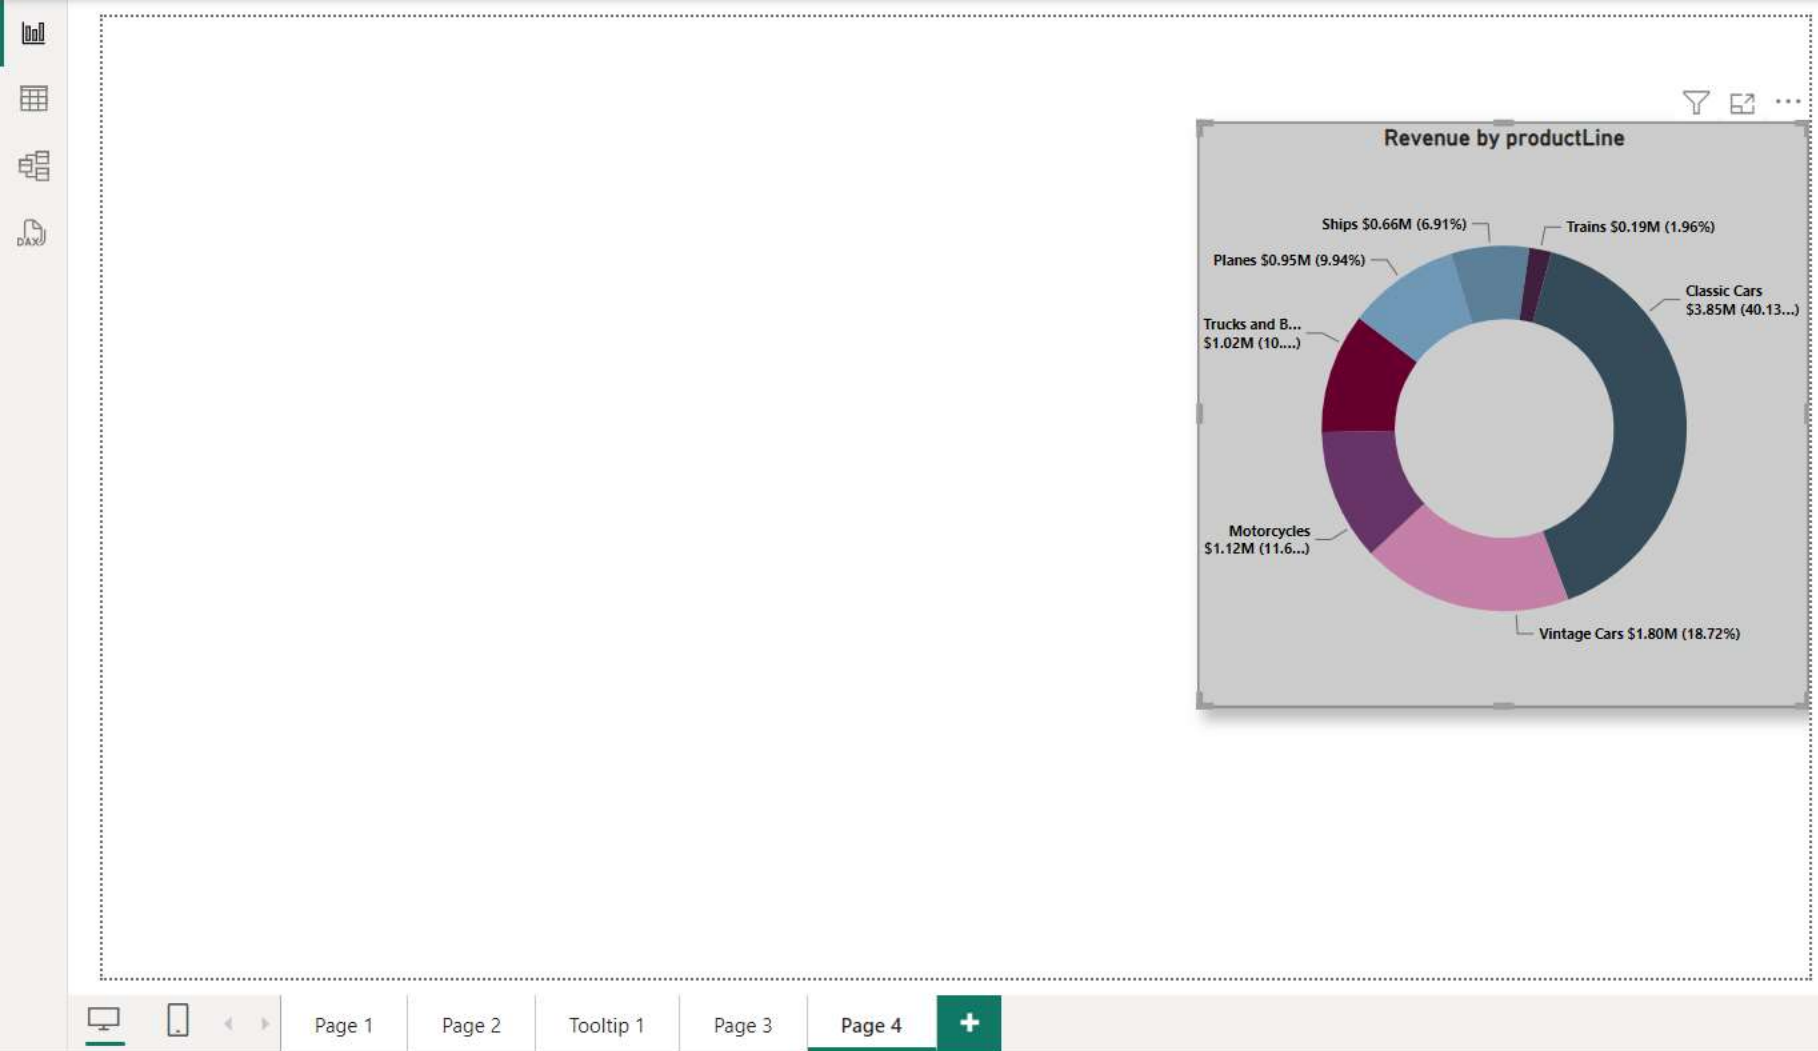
DAX

Revenue by productLine

Ships $0.66M (6.91%)

Trains $0.19M (1.96%)

Planes $0.95M (9.94%)

Classic Cars $3.85M (40.13...)

Trucks and B... $1.02M (10....)

Motorcycles $1.12M (11.6...)

Vintage Cars $1.80M (18.72%)

Page 1 | Page 2 | Tooltip 1 | Page 3 | Page 4 | +